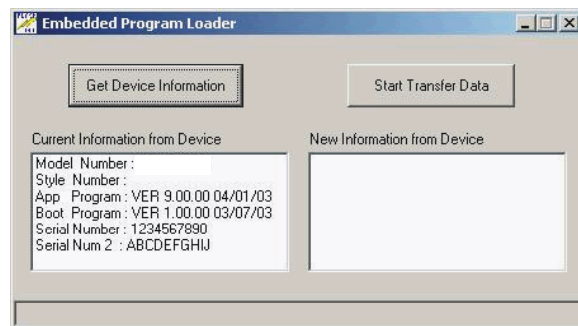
Embedded Program Loader

Get Device Information

Start Transfer Data

Current Information from Device

Model Number :
Style Number :
App Program : VER 9.00.00 04/01/03
Boot Program : VER 1.00.00 03/07/03
Serial Number : 1234567890
Serial Num 2 : ABCDEFGHIJ

New Information from Device